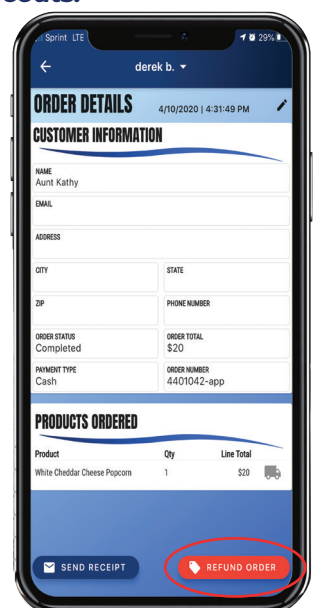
Sprint LTE 29%

derek b.

ORDER DETAILS 4/10/2020 | 4:31:49 PM

CUSTOMER INFORMATION

NAME
Aunt Kathy

EMAIL

ADDRESS

CITY

STATE

ZIP

PHONE NUMBER

ORDER STATUS
Completed

ORDER TOTAL
$20

PAYMENT TYPE
Cash

ORDER NUMBER
4401042-app

PRODUCTS ORDERED

| Product | Qty | Line Total |
|---|---|---|
| White Cheddar Cheese Popcorn | 1 | $20 |

SEND RECEIPT

REFUND ORDER